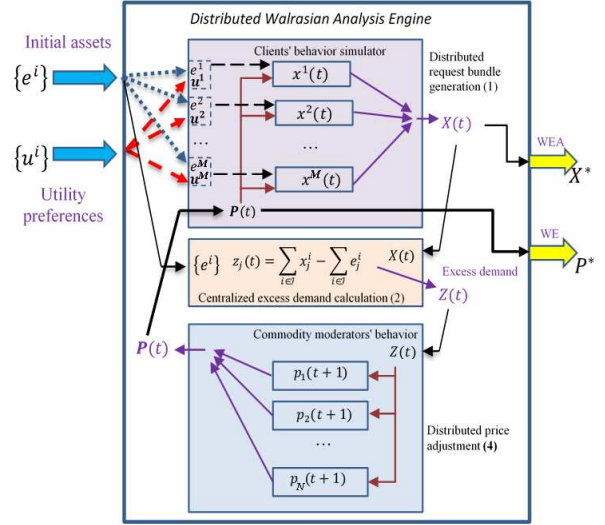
Distributed Walrasian Analysis Engine

Initial assets

$\{e^i\}$

$\{u^i\}$

Utility preferences

Clients' behavior simulator

$e^1$
$u^1$

$e^2$
$u^2$

…

$e^M$
$u^M$

$x^1(t)$

$x^2(t)$

…

$x^M(t)$

$\boldsymbol{P}(t)$

Distributed request bundle generation (1)

$X(t)$

WEA

$X^*$

WE

$P^*$

$\{e^i\}$ $z_j(t) = \sum_{i \in I} x_j^i - \sum_{i \in I} e_j^i$ $X(t)$

Centralized excess demand calculation (2)

Excess demand

$Z(t)$

$\boldsymbol{P}(t)$

Commodity moderators' behavior

$Z(t)$

$p_1(t+1)$

$p_2(t+1)$

…

$p_N(t+1)$

Distributed price adjustment (4)